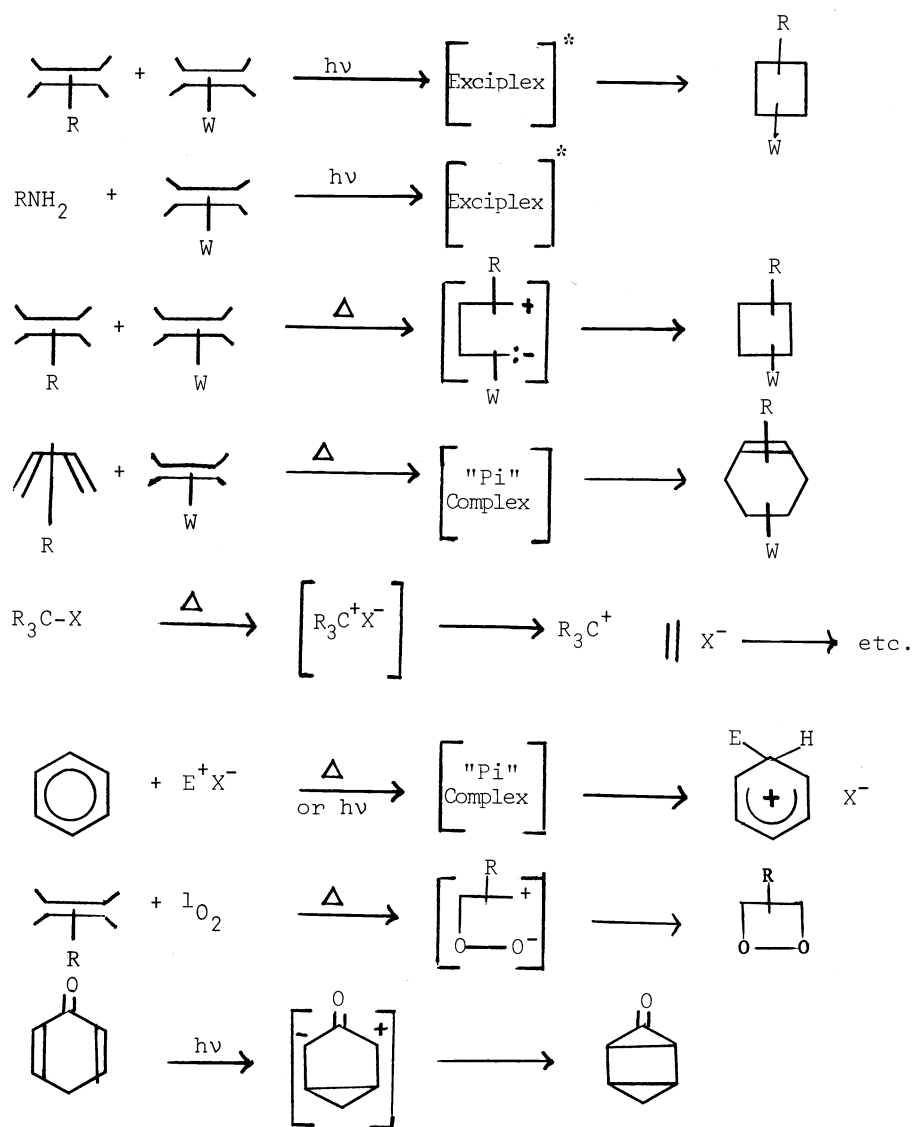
R + W $\xrightarrow{h\nu}$ [Exciplex]* → R W

$RNH_2$ + W $\xrightarrow{h\nu}$ [Exciplex]*

R + W $\xrightarrow{\Delta}$ [R + :- W] → R W

R + W $\xrightarrow{\Delta}$ ["Pi" Complex] → R W

$R_3C-X$ $\xrightarrow{\Delta}$ [$R_3C^+X^-$] → $R_3C^+$ || $X^-$ → etc.

+ $E^+X^-$ $\xrightarrow[\text{or } h\nu]{\Delta}$ ["Pi" Complex] → E H + $X^-$

R + $^1O_2$ $\xrightarrow{\Delta}$ [R + O $O^-$] → R O O

O $\xrightarrow{h\nu}$ [- O +] → O